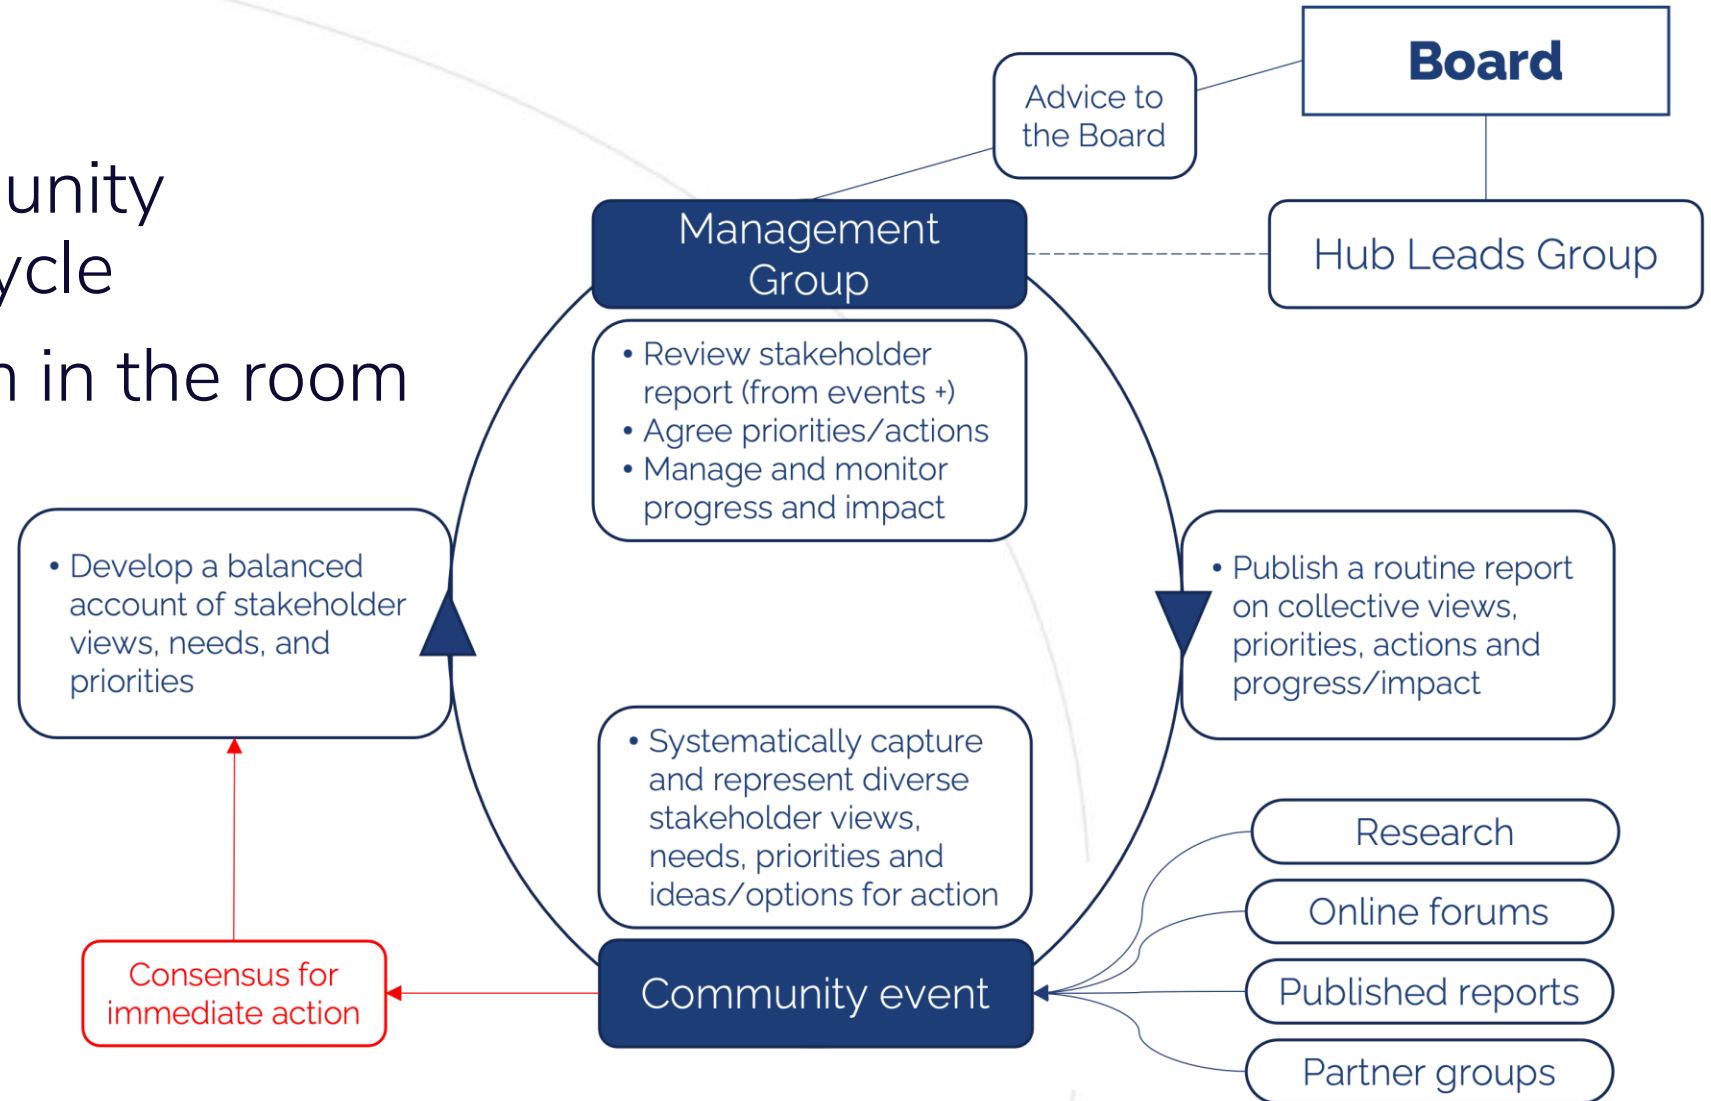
unity
ycle
n in the room

Board

Advice to the Board

Management Group

Hub Leads Group

• Review stakeholder report (from events +)
• Agree priorities/actions
• Manage and monitor progress and impact

• Develop a balanced account of stakeholder views, needs, and priorities

• Publish a routine report on collective views, priorities, actions and progress/impact

• Systematically capture and represent diverse stakeholder views, needs, priorities and ideas/options for action

Research

Online forums

Published reports

Partner groups

Consensus for immediate action

Community event